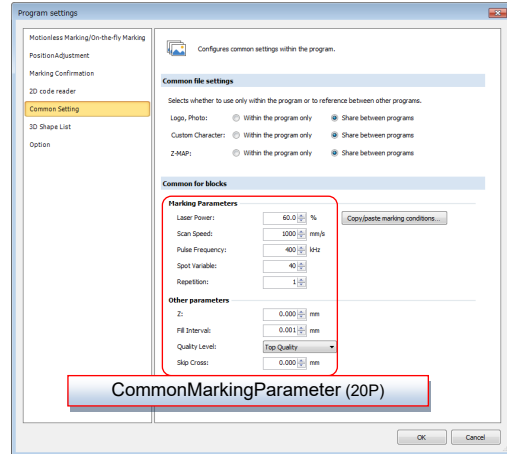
Program settings

Motionless Marking/On-the-fly Marking
PositionAdjustment
Marking Confirmation
2D code reader
Common Setting
3D Shape List
Option

Configures common settings within the program.

Common file settings

Selects whether to use only within the program or to reference between other programs.

Logo, Photo: Within the program only Share between programs
Custom Character: Within the program only Share between programs
Z-MAP: Within the program only Share between programs

Common for blocks

Marking Parameters
Laser Power: 60.0 %
Copy/paste marking conditions...
Scan Speed: 1000 mm/s
Pulse Frequency: 400 kHz
Spot Variable: 40
Repetition: 1

Other parameters
Z: 0.000 mm
Fill Interval: 0.001 mm
Quality Level: Top Quality
Skip Cross: 0.000 mm

CommonMarkingParameter (20P)

OK
Cancel